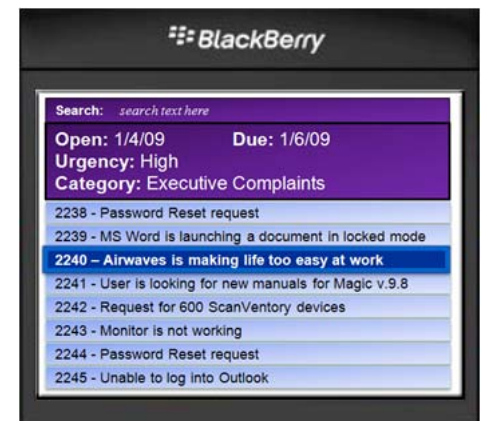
BlackBerry

Search: search text here

Open: 1/4/09 Due: 1/6/09
Urgency: High
Category: Executive Complaints

2238 - Password Reset request
2239 - MS Word is launching a document in locked mode
2240 – Airwaves is making life too easy at work
2241 - User is looking for new manuals for Magic v.9.8
2242 - Request for 600 ScanVentory devices
2243 - Monitor is not working
2244 - Password Reset request
2245 - Unable to log into Outlook